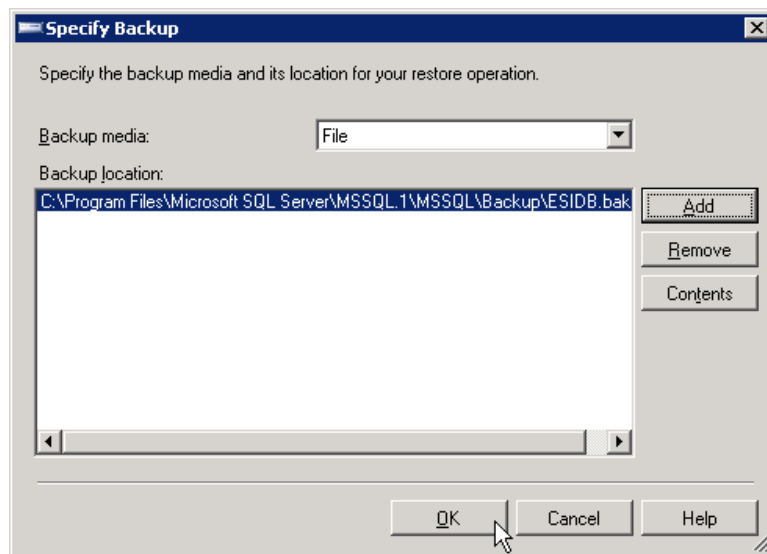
Specify Backup

Specify the backup media and its location for your restore operation.

Backup media: File

Backup location:

C:\Program Files\Microsoft SQL Server\MSSQL.1\MSSQL\Backup\ESIDB.bak

Add

Remove

Contents

OK

Cancel

Help